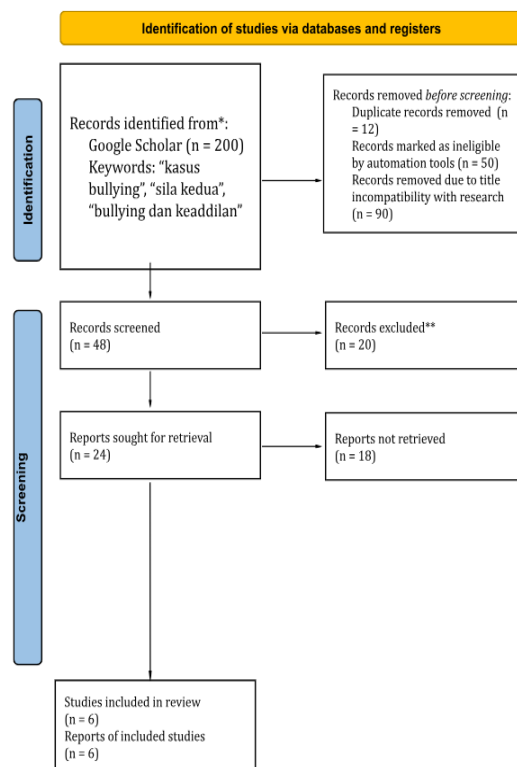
Identification of studies via databases and registers

Identification

Records identified from*:
Google Scholar (n = 200)
Keywords: “kasus bullying”, “sila kedua”, “bullying dan keaddilan”

Records removed *before screening*:
Duplicate records removed (n = 12)
Records marked as ineligible by automation tools (n = 50)
Records removed due to title incompatibility with research (n = 90)

Screening

Records screened
(n = 48)

Records excluded**
(n = 20)

Reports sought for retrieval
(n = 24)

Reports not retrieved
(n = 18)

Studies included in review
(n = 6)
Reports of included studies
(n = 6)